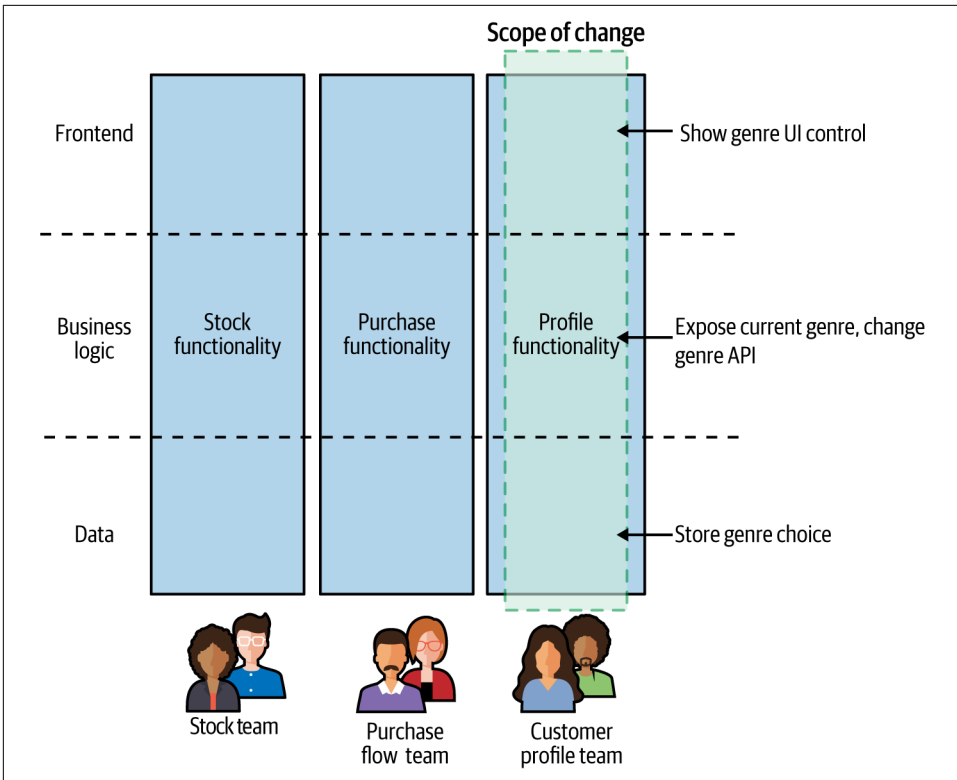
Scope of change

Frontend

Business logic

Data

Stock functionality

Purchase functionality

Profile functionality

Show genre UI control

Expose current genre, change genre API

Store genre choice

Stock team

Purchase flow team

Customer profile team